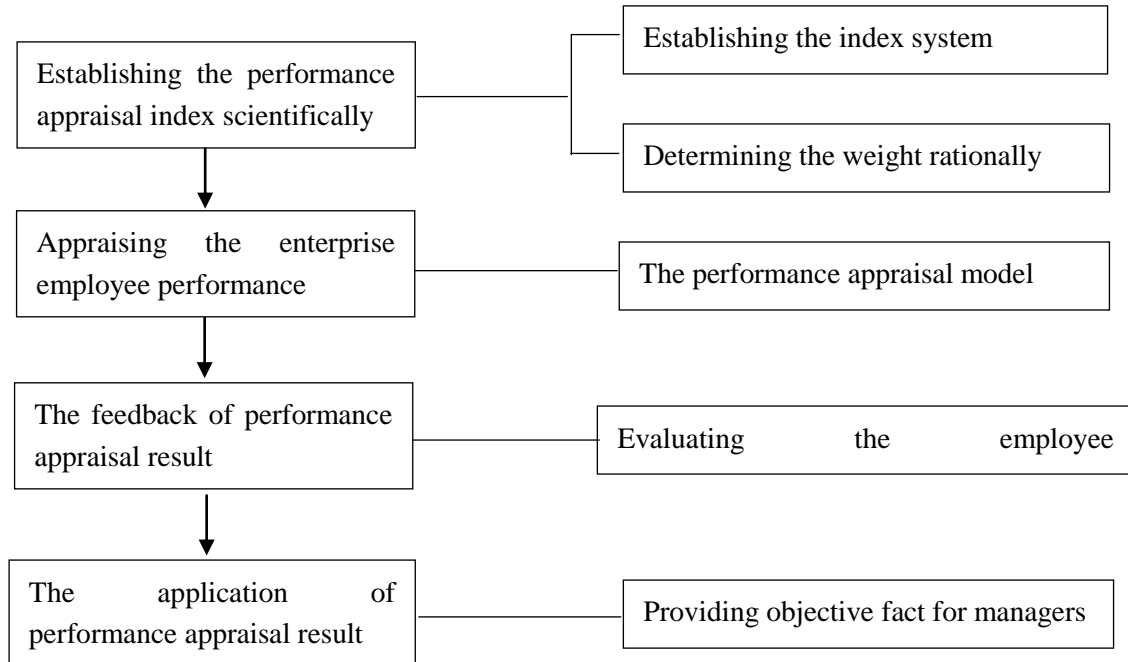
Establishing the performance appraisal index scientifically

Establishing the index system

Determining the weight rationally

Appraising the enterprise employee performance

The performance appraisal model

The feedback of performance appraisal result

Evaluating the employee

The application of performance appraisal result

Providing objective fact for managers